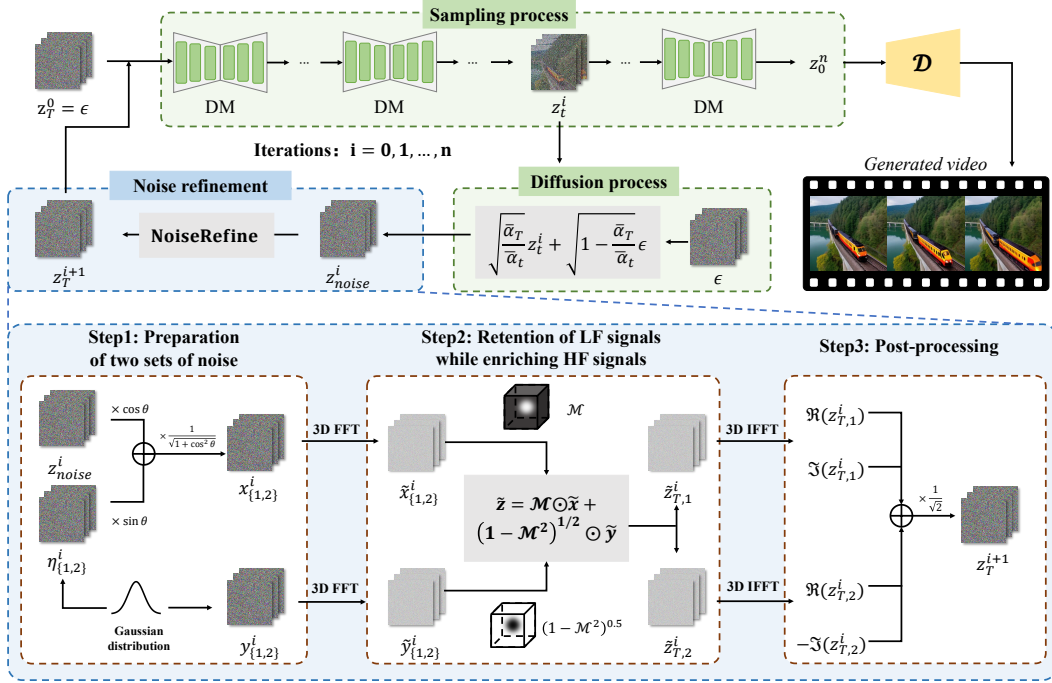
Sampling process

$z_T^0 = \epsilon$

DM ... DM ... $z_t^i$ ... DM $z_0^n$

$\mathcal{D}$

Generated video

Iterations: $\mathbf{i = 0, 1, \dots, n}$

Diffusion process

$\sqrt{\frac{\bar{\alpha}_T}{\bar{\alpha}_t}} z_t^i + \sqrt{1 - \frac{\bar{\alpha}_T}{\bar{\alpha}_t}} \epsilon$

$\epsilon$

Noise refinement

$z_T^{i+1}$

NoiseRefine

$z_{noise}^i$

Step1: Preparation of two sets of noise

$z_{noise}^i$

$\times \cos\theta$

$\times \frac{1}{\sqrt{1+\cos^2\theta}}$

$x_{\{1,2\}}^i$

$\eta_{\{1,2\}}^i$

$\times \sin\theta$

Gaussian distribution

$y_{\{1,2\}}^i$

3D FFT

3D FFT

Step2: Retention of LF signals while enriching HF signals

$\mathcal{M}$

$\tilde{x}_{\{1,2\}}^i$

$\tilde{\boldsymbol{z}} = \boldsymbol{\mathcal{M}} \odot \tilde{\boldsymbol{x}} + \left(\mathbf{1} - \boldsymbol{\mathcal{M}}^2\right)^{1/2} \odot \tilde{\boldsymbol{y}}$

$\tilde{z}_{T,1}^i$

$\tilde{z}_{T,2}^i$

$\tilde{y}_{\{1,2\}}^i$

$(1 - \mathcal{M}^2)^{0.5}$

3D IFFT

3D IFFT

Step3: Post-processing

$\Re(z_{T,1}^i)$

$\Im(z_{T,1}^i)$

$\times \frac{1}{\sqrt{2}}$

$z_T^{i+1}$

$\Re(z_{T,2}^i)$

$-\Im(z_{T,2}^i)$